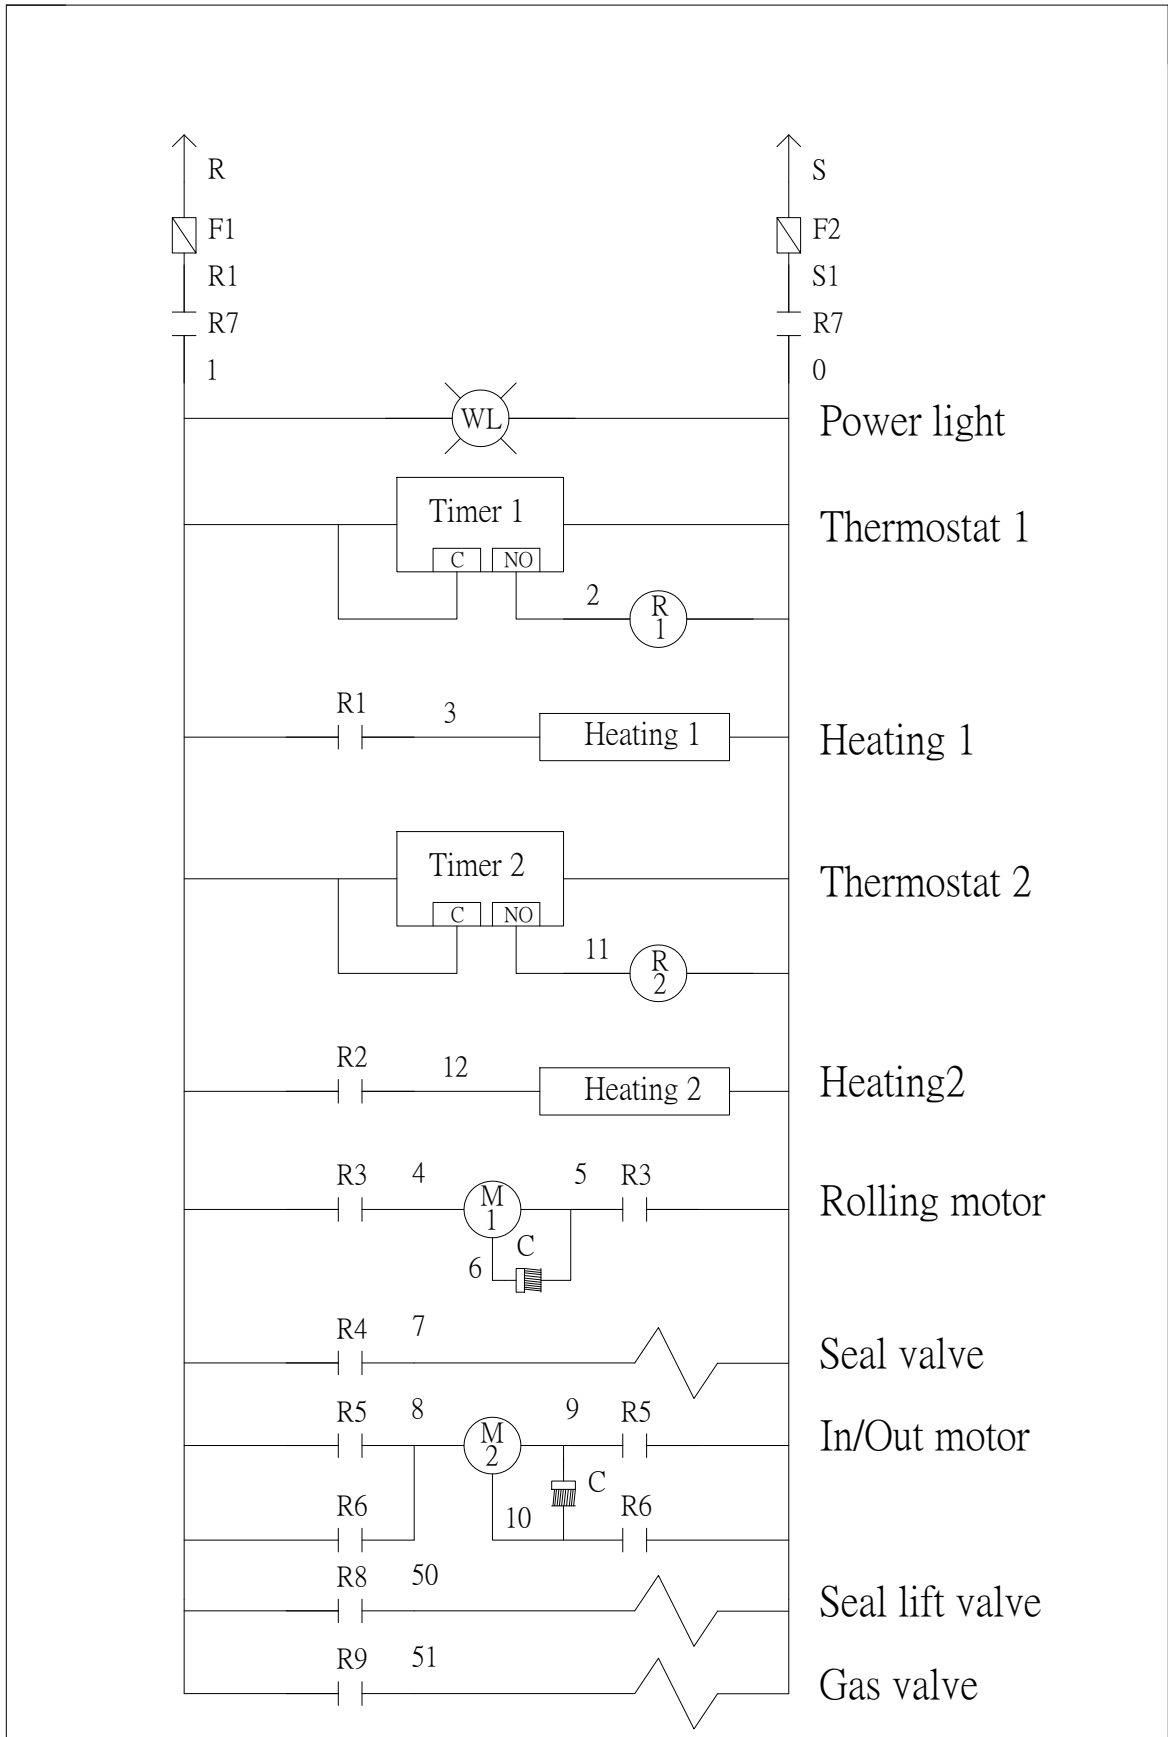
R
F1
R1
R7
1

S
F2
S1
R7
0

WL
Power light

Timer 1
C
NO
2
R 1
Thermostat 1

R1
3
Heating 1
Heating 1

Timer 2
C
NO
11
R 2
Thermostat 2

R2
12
Heating 2
Heating2

R3
4
M 1
5
R3
6
C
Rolling motor

R4
7
Seal valve

R5
8
M 2
9
R5
C
R6
10
R6
In/Out motor

R8
50
Seal lift valve

R9
51
Gas valve